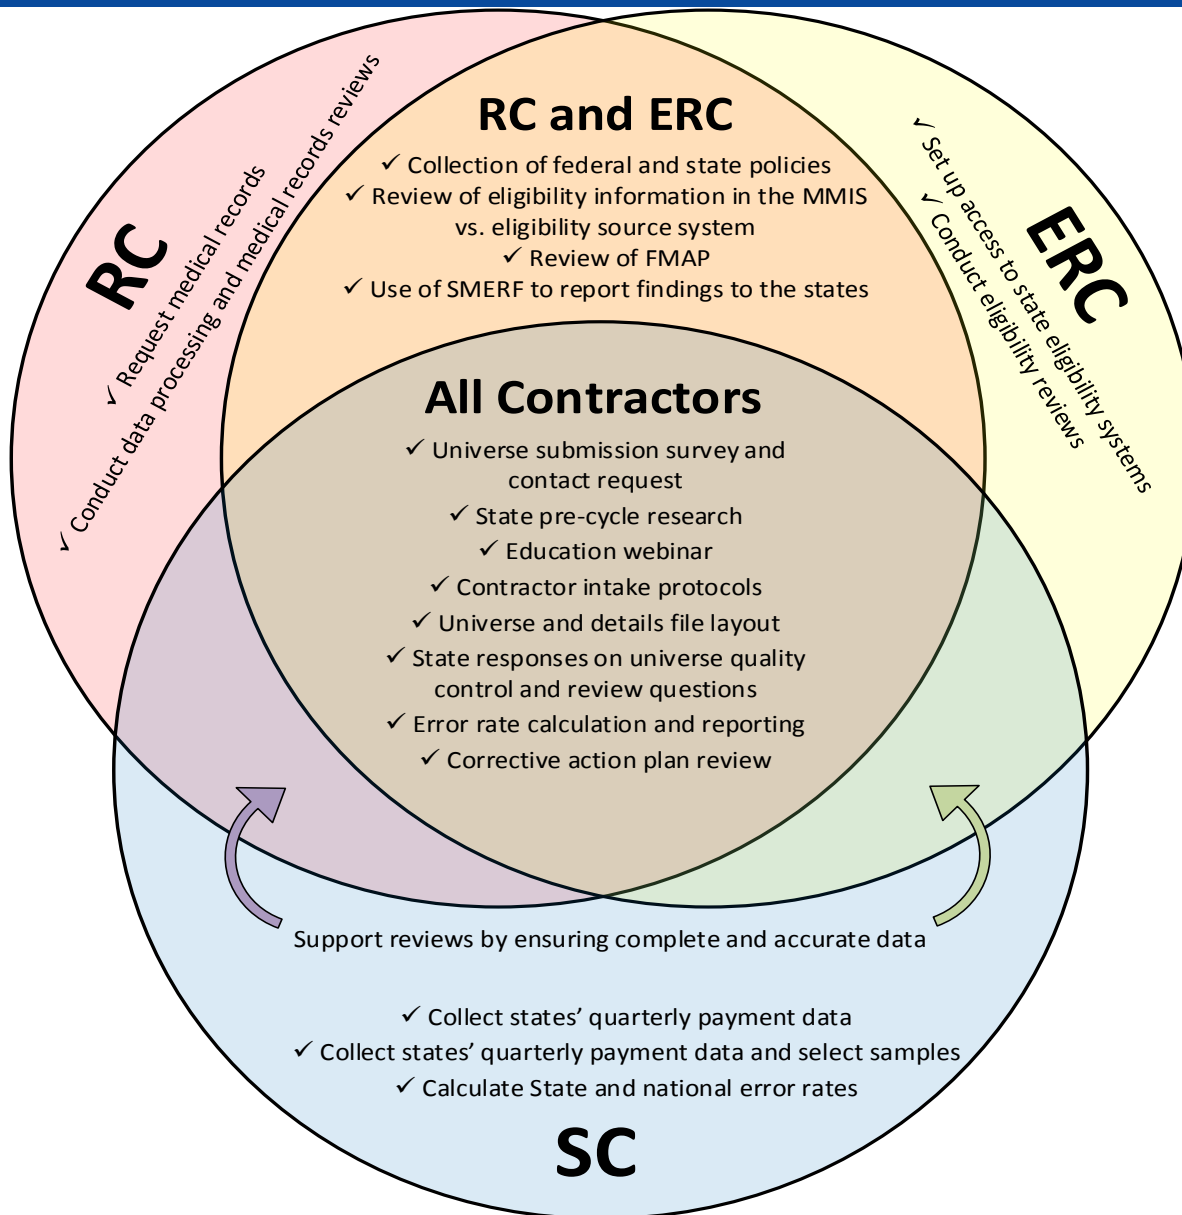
RC

✓ Request medical records

✓ Conduct data processing and medical records reviews

RC and ERC

✓ Collection of federal and state policies

✓ Review of eligibility information in the MMIS vs. eligibility source system

✓ Review of FMAP

✓ Use of SMERF to report findings to the states

ERC

✓ Set up access to state eligibility systems

✓ Conduct eligibility reviews

All Contractors

✓ Universe submission survey and contact request

✓ State pre-cycle research

✓ Education webinar

✓ Contractor intake protocols

✓ Universe and details file layout

✓ State responses on universe quality control and review questions

✓ Error rate calculation and reporting

✓ Corrective action plan review

Support reviews by ensuring complete and accurate data

✓ Collect states' quarterly payment data

✓ Collect states' quarterly payment data and select samples

✓ Calculate State and national error rates

SC